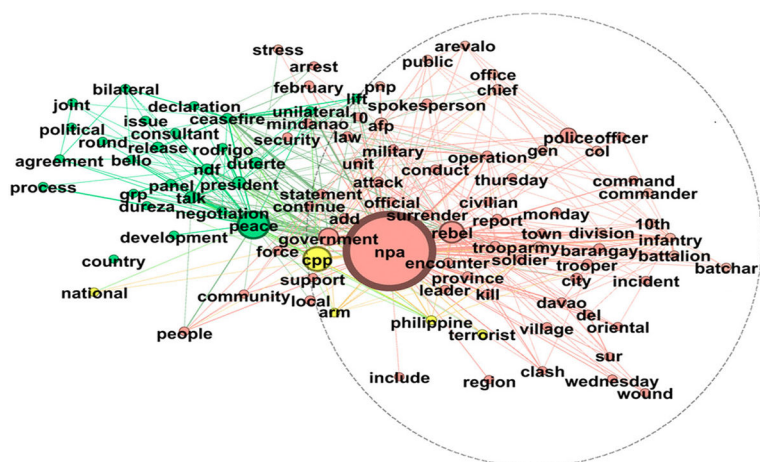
stress
arrest
february
arevalo
public
office
chief
pnp
iiff
10
spokesperson
afp
bilateral
joint
declaration
issue
unilateral
political
ceasefire
mindanao
round
consultant
law
agreement
bello
release
rodrigo
security
military
police
officer
gen
col
ndf
duterte
unit
operation
process
panel
president
conduct
thursday
command
commander
grp
talk
attack
statement
dureza
negotiation
continue
official
civilian
monday
10th
peace
surrender
report
town
division
infantry
development
add
rebel
government
troop
army
barangay
battalion
npa
force
soldier
batchar
country
cpp
encounter
trooper
city
incident
support
province
leader
kill
national
community
local
davao
del
arm
oriental
philippine
people
terrorist
village
sur
include
region
clash
wednesday
wound